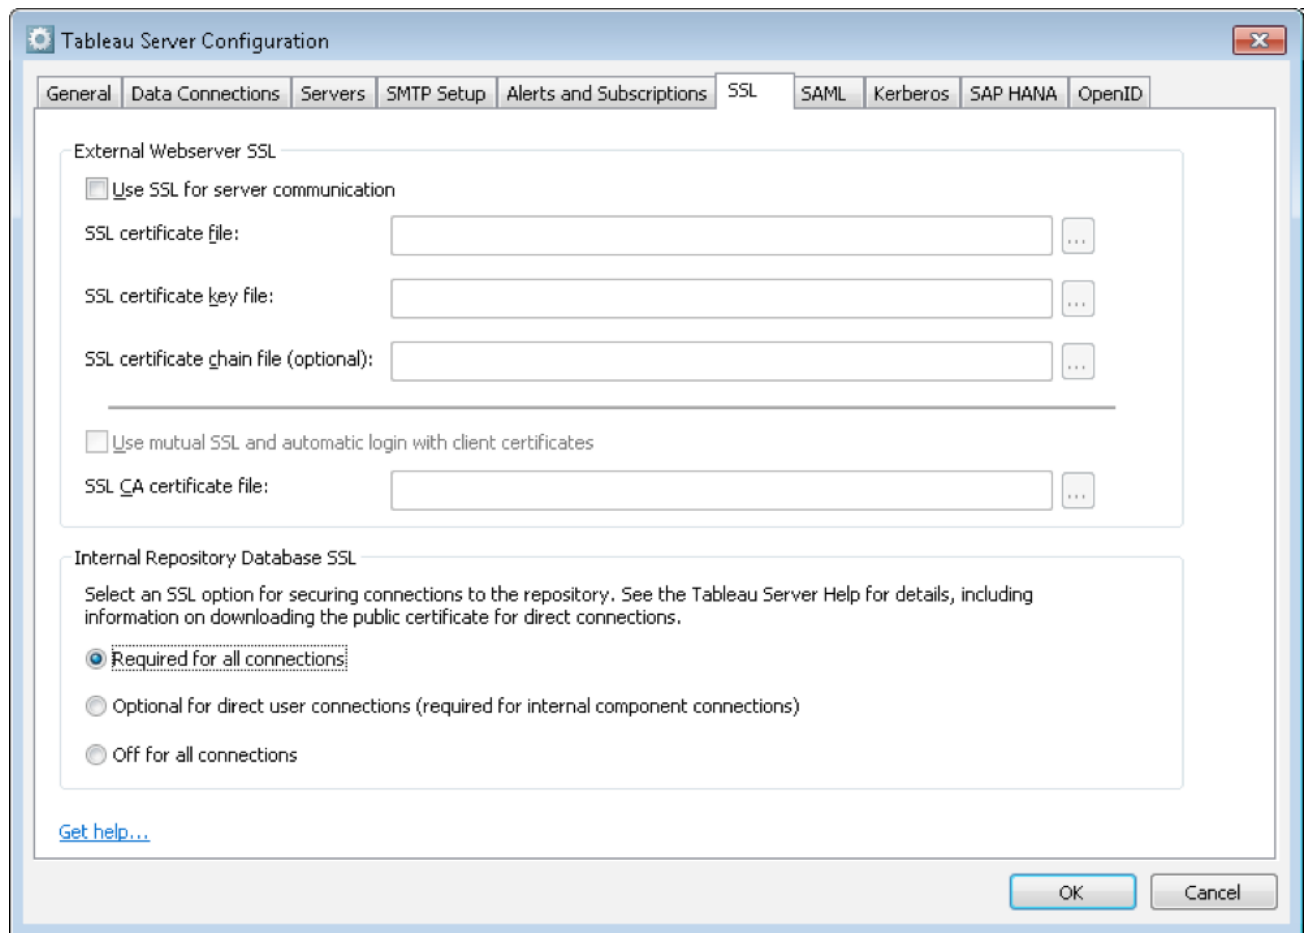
Tableau Server Configuration

General | Data Connections | Servers | SMTP Setup | Alerts and Subscriptions | SSL | SAML | Kerberos | SAP HANA | OpenID

External Webserver SSL

Use SSL for server communication

SSL certificate file:

...

SSL certificate key file:

...

SSL certificate chain file (optional):

...

Use mutual SSL and automatic login with client certificates

SSL CA certificate file:

...

Internal Repository Database SSL

Select an SSL option for securing connections to the repository. See the Tableau Server Help for details, including information on downloading the public certificate for direct connections.

Required for all connections

Optional for direct user connections (required for internal component connections)

Off for all connections

Get help...

OK

Cancel